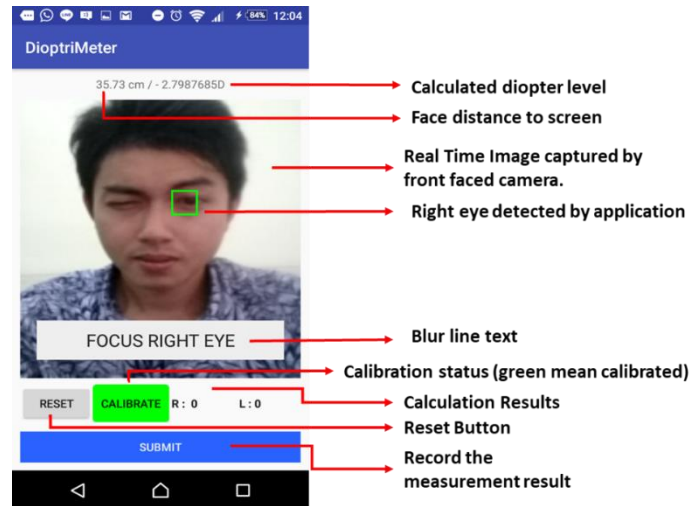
84% 12:04

DioptriMeter

35.73 cm / - 2.7987685D

Calculated diopter level

Face distance to screen

Real Time Image captured by front faced camera.

Right eye detected by application

FOCUS RIGHT EYE

Blur line text

Calibration status (green mean calibrated)

RESET

CALIBRATE

R : 0

L : 0

Calculation Results

Reset Button

SUBMIT

Record the measurement result